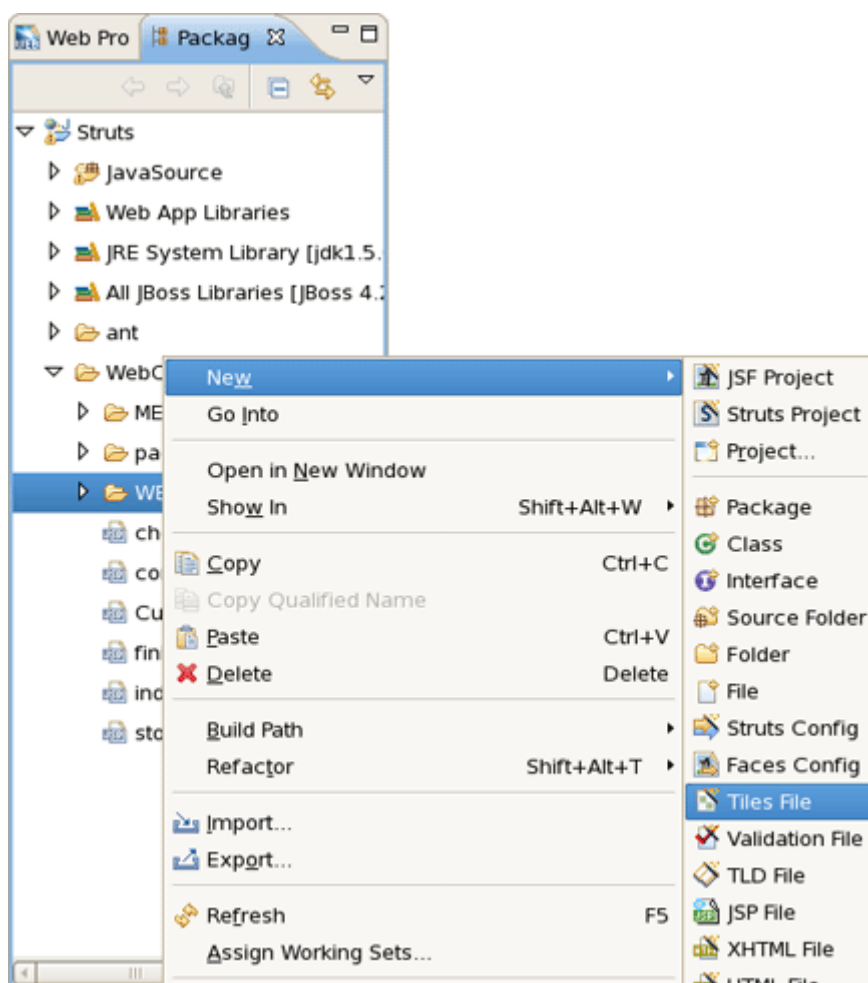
Web Pro Packag

Struts
JavaSource
Web App Libraries
JRE System Library [jdk1.5.
All JBoss Libraries [JBoss 4.
ant
WebC
ME
pa
WE
ch
co
Cu
fin
ind
sto

New
Go Into
Open in New Window
Show In Shift+Alt+W
Copy Ctrl+C
Copy Qualified Name
Paste Ctrl+V
Delete Delete
Build Path
Refactor Shift+Alt+T
Import...
Export...
Refresh F5
Assign Working Sets...

JSF Project
Struts Project
Project...
Package
Class
Interface
Source Folder
Folder
File
Struts Config
Faces Config
Tiles File
Validation File
TLD File
JSP File
XHTML File
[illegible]